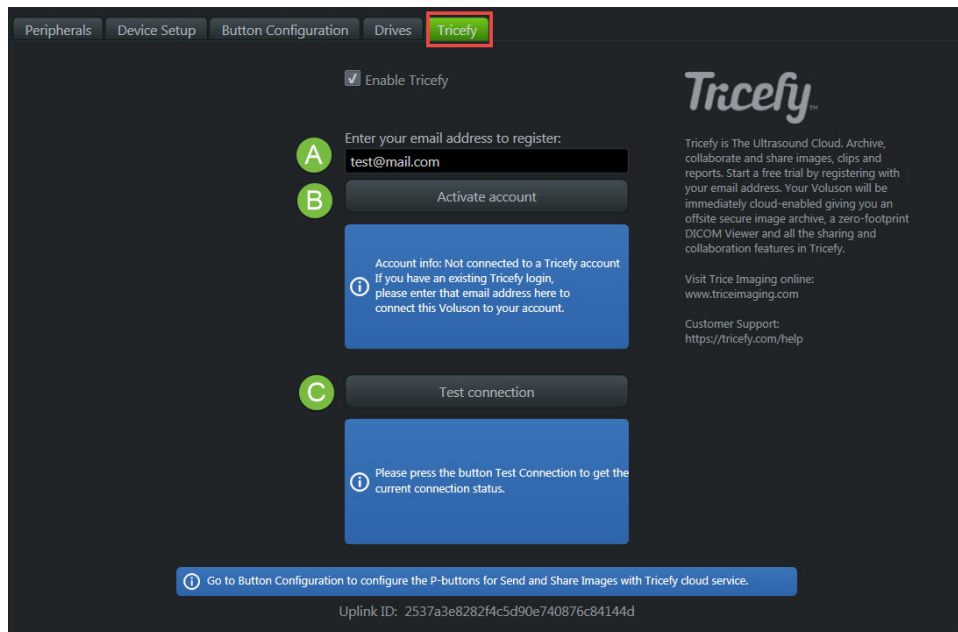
Peripherals Device Setup Button Configuration Drives Tricefy

☑ Enable Tricefy

Enter your email address to register:

A test@mail.com

B Activate account

Account info: Not connected to a Tricefy account
If you have an existing Tricefy login, please enter that email address here to connect this Voluson to your account.

C Test connection

Please press the button Test Connection to get the current connection status.

Tricefy™

Tricefy is The Ultrasound Cloud. Archive, collaborate and share images, clips and reports. Start a free trial by registering with your email address. Your Voluson will be immediately cloud-enabled giving you an offsite secure image archive, a zero-footprint DICOM Viewer and all the sharing and collaboration features in Tricefy.

Visit Trice Imaging online:
www.triceimaging.com

Customer Support:
https://tricefy.com/help

Go to Button Configuration to configure the P-buttons for Send and Share Images with Tricefy cloud service.

Uplink ID: 2537a3e8282f4c5d90e740876c84144d